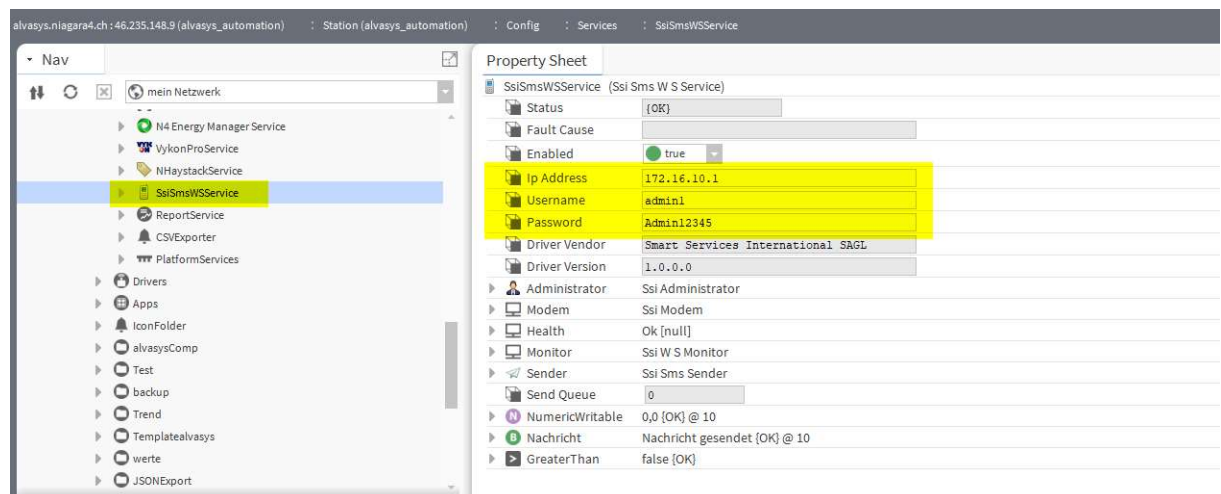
alvasys.niagara4.ch : 46.235.148.9 (alvasys_automation) : Station (alvasys_automation) : Config : Services : SsiSmsWSService

Nav

mein Netzwerk

N4 Energy Manager Service
VykonProService
NHaystackService
SsiSmsWSService
ReportService
CSVExporter
PlatformServices
Drivers
Apps
IconFolder
alvasysComp
Test
backup
Trend
Templatealvasys
werte
JSONExport

Property Sheet

SsiSmsWSService (Ssi Sms W S Service)

| | |
|---|---|
| Status | {OK} |
| Fault Cause | |
| Enabled | true |
| Ip Address | 172.16.10.1 |
| Username | admin1 |
| Password | Admin12345 |
| Driver Vendor | Smart Services International SAGL |
| Driver Version | 1.0.0.0 |
| Administrator | Ssi Administrator |
| Modem | Ssi Modem |
| Health | Ok [null] |
| Monitor | Ssi W S Monitor |
| Sender | Ssi Sms Sender |
| Send Queue | 0 |
| NumericWritable | 0,0 {OK} @ 10 |
| Nachricht | Nachricht gesendet {OK} @ 10 |
| GreaterThan | false {OK} |